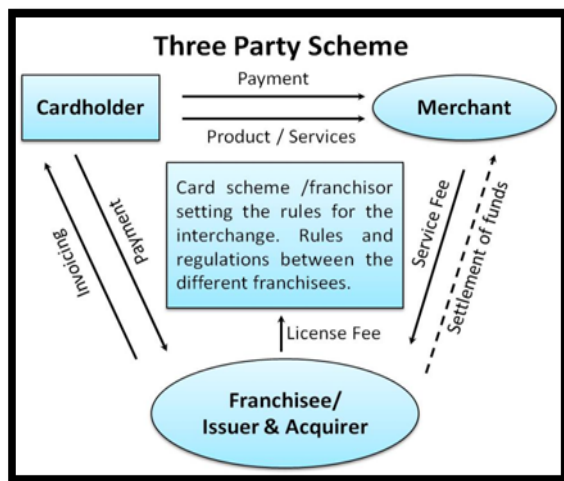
Three Party Scheme

Cardholder

Payment

Merchant

Product / Services

Invoicing

payment

Card scheme /franchisor setting the rules for the interchange. Rules and regulations between the different franchisees.

Service Fee

Settlement of funds

License Fee

Franchisee/
Issuer & Acquirer